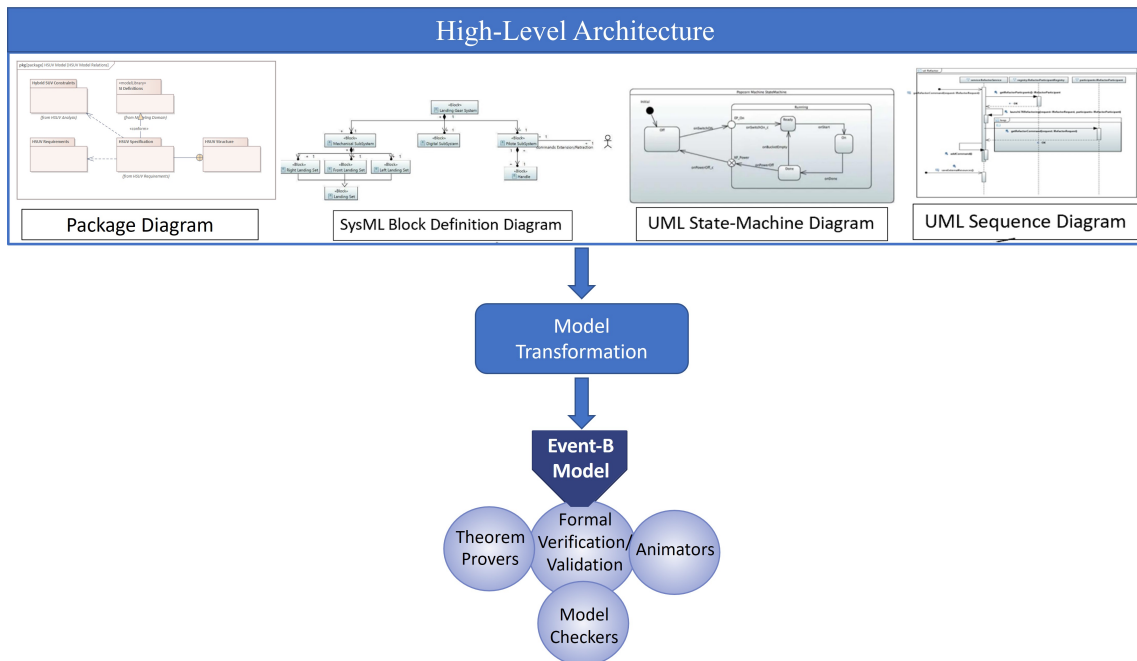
High-Level Architecture

Package Diagram

SysML Block Definition Diagram

UML State-Machine Diagram

UML Sequence Diagram

Model Transformation

Event-B Model

Theorem Provers

Formal Verification/ Validation

Animators

Model Checkers